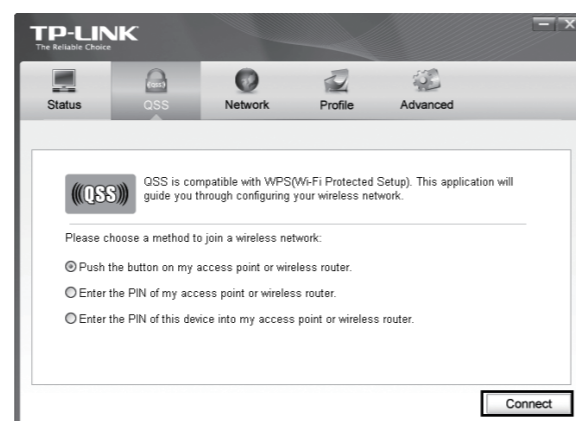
TP-LINK
The Reliable Choice

Status QSS Network Profile Advanced

((QSS))

QSS is compatible with WPS(Wi-Fi Protected Setup). This application will guide you through configuring your wireless network.

Please choose a method to join a wireless network:

Push the button on my access point or wireless router.

Enter the PIN of my access point or wireless router.

Enter the PIN of this device into my access point or wireless router.

Connect